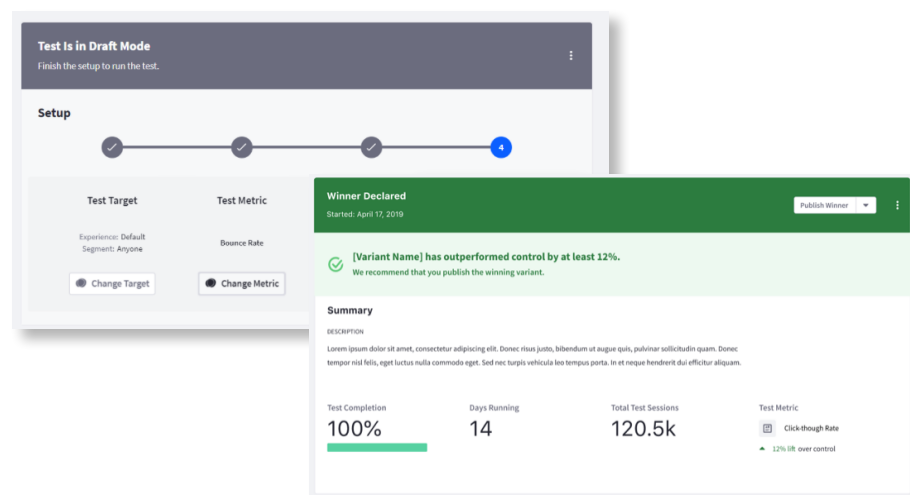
Test Is in Draft Mode
Finish the setup to run the test.

Setup

4

Test Target
Experience: Default
Segment: Anyone
Change Target

Test Metric
Bounce Rate
Change Metric

Winner Declared
Started: April 17, 2019

Publish Winner

[Variant Name] has outperformed control by at least 12%.
We recommend that you publish the winning variant.

Summary

DESCRIPTION

Lorem ipsum dolor sit amet, consectetur adipiscing elit. Donec risus justo, bibendum ut augue quis, pulvinar sollicitudin quam. Donec tempor nisl felis, eget luctus nulla commodo eget. Sed nec turpis vehicula leo tempus porta. In et neque hendrerit dui efficitur aliquam.

Test Completion
100%

Days Running
14

Total Test Sessions
120.5k

Test Metric
Click-though Rate
12% lift over control